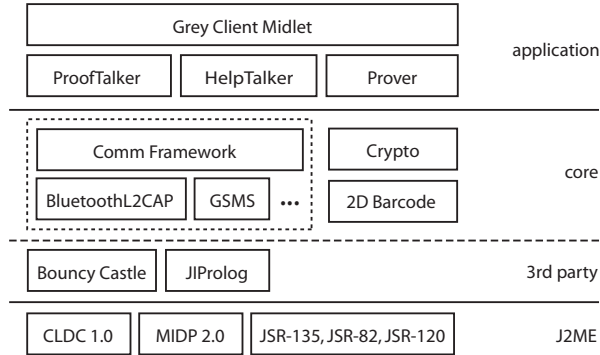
Grey Client Midlet

ProofTalker HelpTalker Prover

application

Comm Framework

Crypto

BluetoothL2CAP GSMS •••

2D Barcode

core

Bouncy Castle JIProlog

3rd party

CLDC 1.0 MIDP 2.0 JSR-135, JSR-82, JSR-120

J2ME